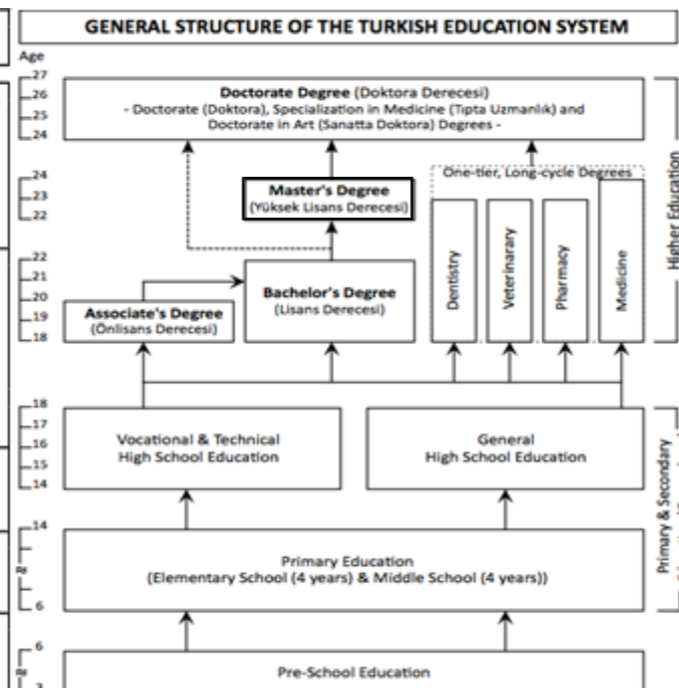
GENERAL STRUCTURE OF THE TURKISH EDUCATION SYSTEM

Age

27
26
25
24

Doctorate Degree (Doktora Derecesi)
- Doctorate (Doktora), Specialization in Medicine (Tıpta Uzmanlık) and Doctorate in Art (Sanatta Doktora) Degrees -

24
23
22

Master's Degree
(Yüksek Lisans Derecesi)

One-tier, Long-cycle Degrees

22
21
20
19
18

Associate's Degree
(Önlisans Derecesi)

Bachelor's Degree
(Lisans Derecesi)

Dentistry

Veterinarary

Pharmacy

Medicine

Higher Education

18
17
16
15
14

Vocational & Technical
High School Education

General
High School Education

14

6

Primary Education
(Elementary School (4 years) & Middle School (4 years))

Primary & Secondary

6

3

Pre-School Education